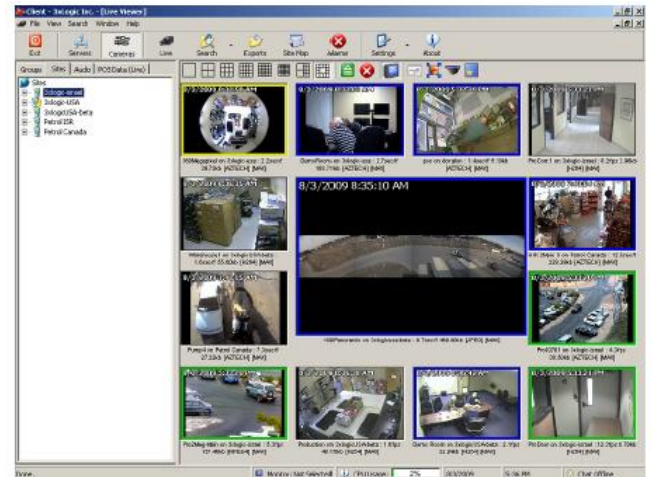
Client - 3xlogic Inc. - [Live Viewer]

File View Search Window Help

Exit Servers Cameras Live Search Exports Site Map Alarms Settings About

Groups Sites Audio POS Data (Live)

Sites
3xlogic-israel
3xlogic-USA
3xlogic-USA-beta
Petrol ISR
Petrol Canada

8/3/2009 8:35:10 AM

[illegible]

Done

Monitor: Not Selected CPU usage: 2% 8/3/2009 8:36 PM Chat Offline